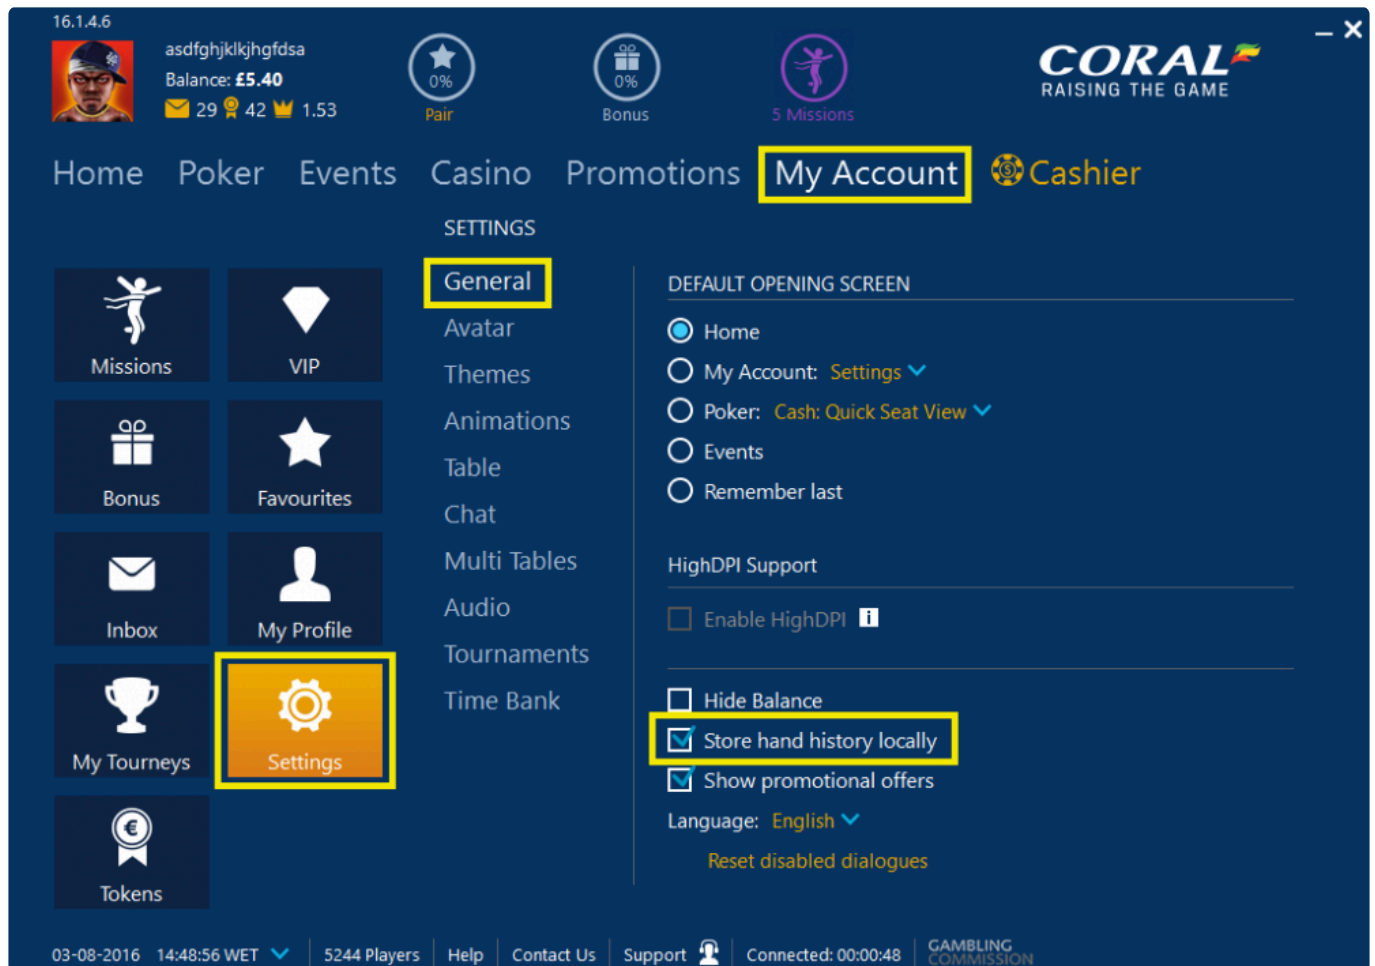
16.1.4.6

asdfghjklkjhgfdsa
Balance: £5.40
29 42 1.53

0%
Pair

0%
Bonus

5 Missions

CORAL
RAISING THE GAME

– ×

Home Poker Events Casino Promotions My Account Cashier

SETTINGS

Missions
VIP
Bonus
Favourites
Inbox
My Profile
My Tourneys
Settings
Tokens

General
Avatar
Themes
Animations
Table
Chat
Multi Tables
Audio
Tournaments
Time Bank

DEFAULT OPENING SCREEN

Home
My Account: Settings
Poker: Cash: Quick Seat View
Events
Remember last

HighDPI Support

Enable HighDPI i

Hide Balance
Store hand history locally
Show promotional offers
Language: English
Reset disabled dialogues

03-08-2016 14:48:56 WET | 5244 Players | Help | Contact Us | Support | Connected: 00:00:48 | GAMBLING COMMISSION